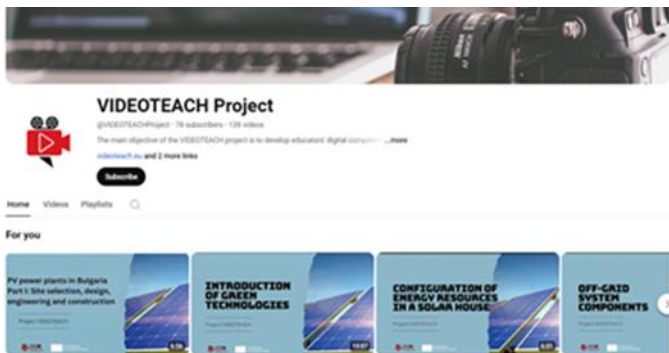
VIDEOTEACH Project

@VIDEOTEACHProject · 78 subscribers · 139 videos

The main objective of the VIDEOTEACH project is to develop educators' digital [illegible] ...more

videoteach.eu and 2 more links

Subscribe

Home Videos Playlists

For you

PV power plants in Bulgaria Part I: Site selection, design, engineering and construction

Project VIDEOTEACH

9:56

INTRODUCTION OF GREEN TECHNOLOGIES

Project VIDEOTEACH

10:07

CONFIGURATION OF ENERGY RESOURCES IN A SOLAR HOUSE

Project VIDEOTEACH

6:35

OFF-GRID SYSTEM COMPONENTS

Project VIDEOTEACH